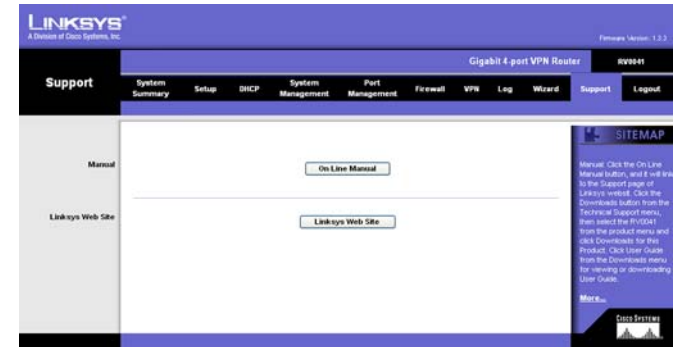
LINKSYS®
A Division of Cisco Systems, Inc.

Firmware Version: 1.3.3

Gigabit 4-port VPN Router RV0041

Support

System Summary | Setup | DHCP | System Management | Port Management | Firewall | VPN | Log | Wizard | Support | Logout

Manual

On Line Manual

Linksys Web Site

Linksys Web Site

SITEMAP

Manual: Click the On Line Manual button, and it will link to the Support page of Linksys websit. Click the Downloads button from the Technical Support menu, then select the RV0041 from the product menu and click Downloads for this Product. Click User Guide from the Downloads menu for viewing or downloading User Guide.

More...

CISCO SYSTEMS